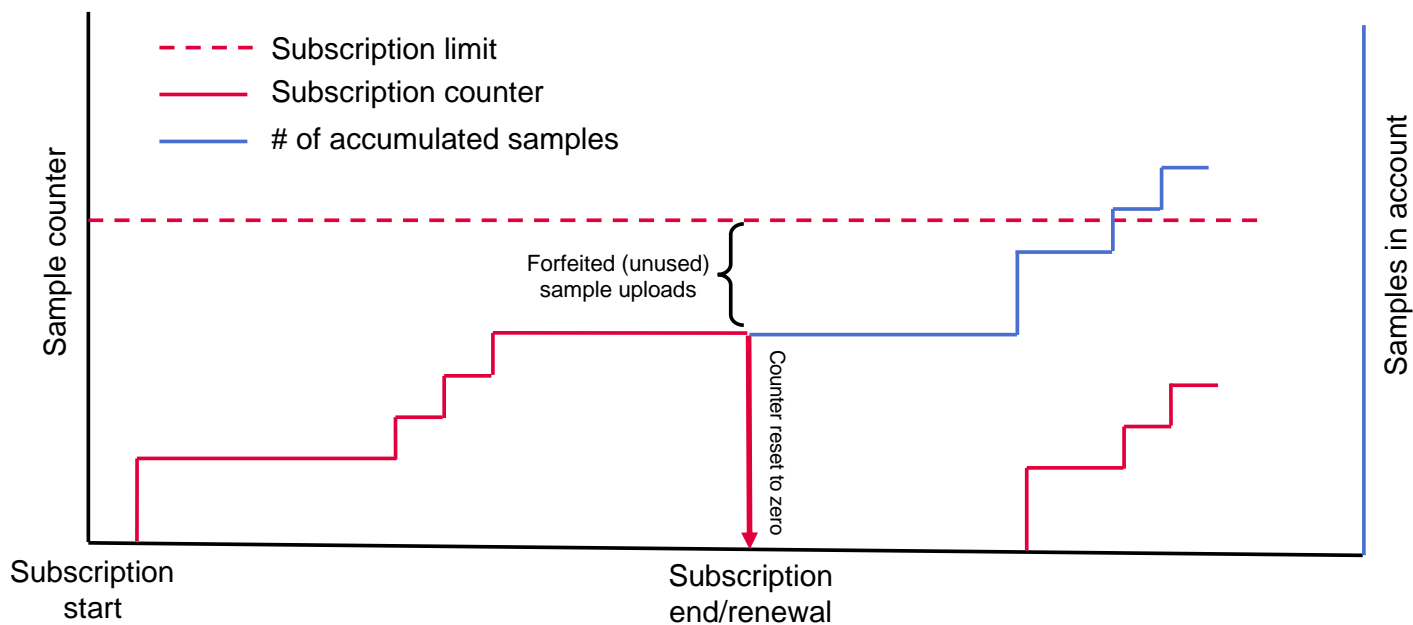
Subscription limit
Subscription counter
# of accumulated samples

Sample counter

Samples in account

Forfeited (unused) sample uploads

Counter reset to zero

Subscription start

Subscription end/renewal